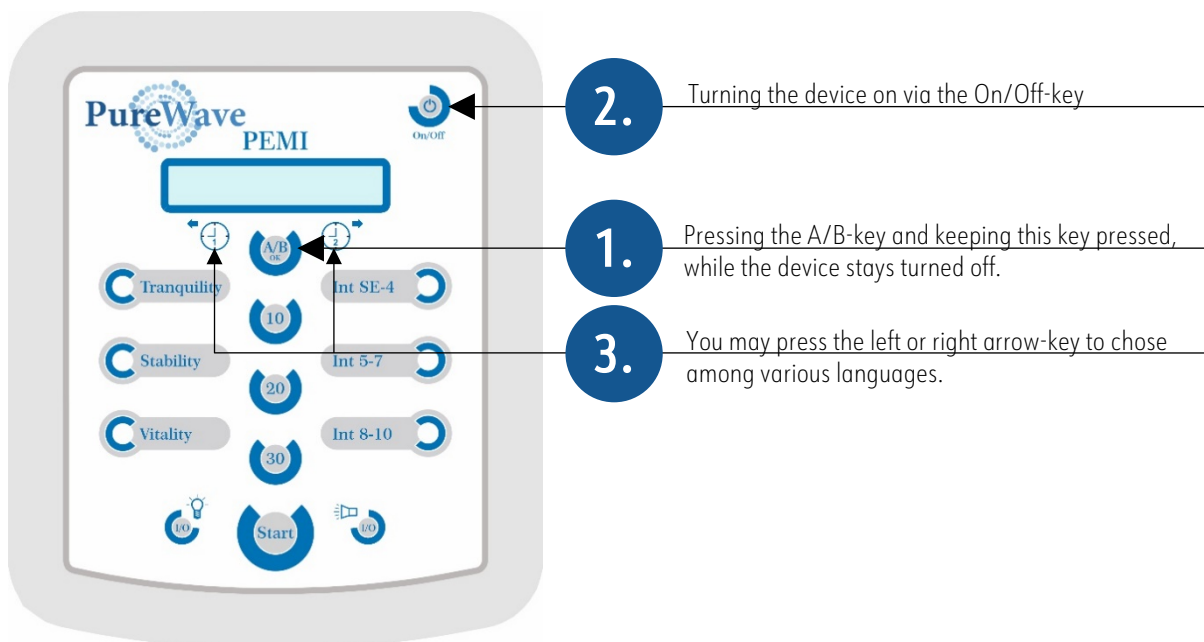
PureWave
PEMI

On/Off

A/B
OK

1

2

Tranquility

Int SE-4

10

Stability

Int 5-7

20

Vitality

Int 8-10

30

I/O

Start

I/O

2.
Turning the device on via the On/Off-key

1.
Pressing the A/B-key and keeping this key pressed, while the device stays turned off.

3.
You may press the left or right arrow-key to chose among various languages.